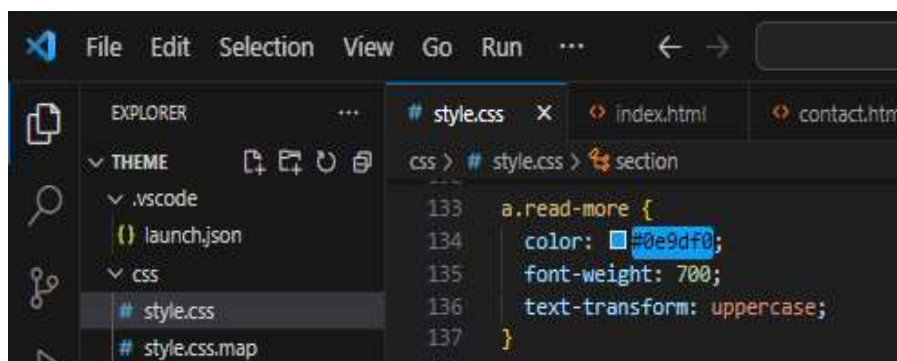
File Edit Selection View Go Run ··· ← →

EXPLORER ···
∨ THEME
∨ .vscode
{} launch.json
∨ css
# style.css
# style.css.map

# style.css × <> index.html <> contact.htm

css > # style.css > section

133 a.read-more {
134 color: #0e9df0;
135 font-weight: 700;
136 text-transform: uppercase;
137 }